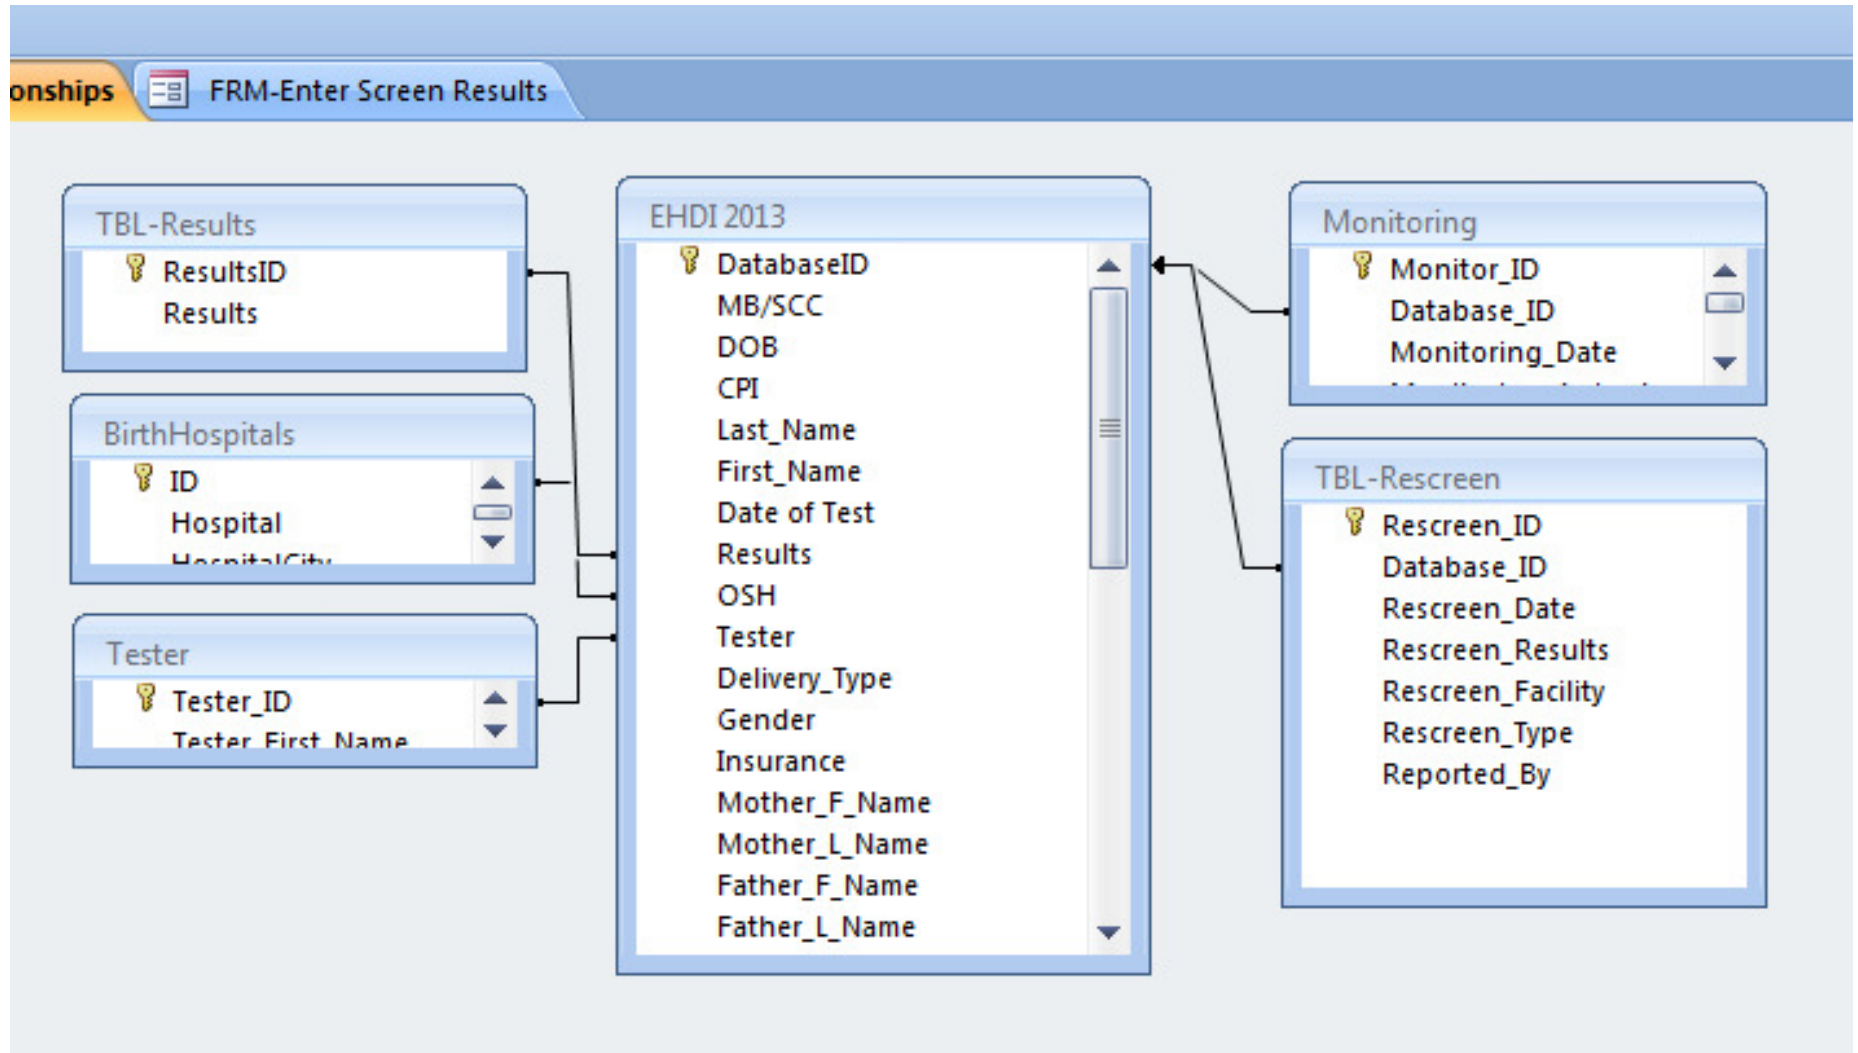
onships

FRM-Enter Screen Results

TBL-Results
ResultsID
Results

BirthHospitals
ID
Hospital
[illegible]

Tester
Tester_ID
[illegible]

EHDI 2013
DatabaseID
MB/SCC
DOB
CPI
Last_Name
First_Name
Date of Test
Results
OSH
Tester
Delivery_Type
Gender
Insurance
Mother_F_Name
Mother_L_Name
Father_F_Name
Father_L_Name

Monitoring
Monitor_ID
Database_ID
Monitoring_Date
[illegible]

TBL-Rescreen
Rescreen_ID
Database_ID
Rescreen_Date
Rescreen_Results
Rescreen_Facility
Rescreen_Type
Reported_By